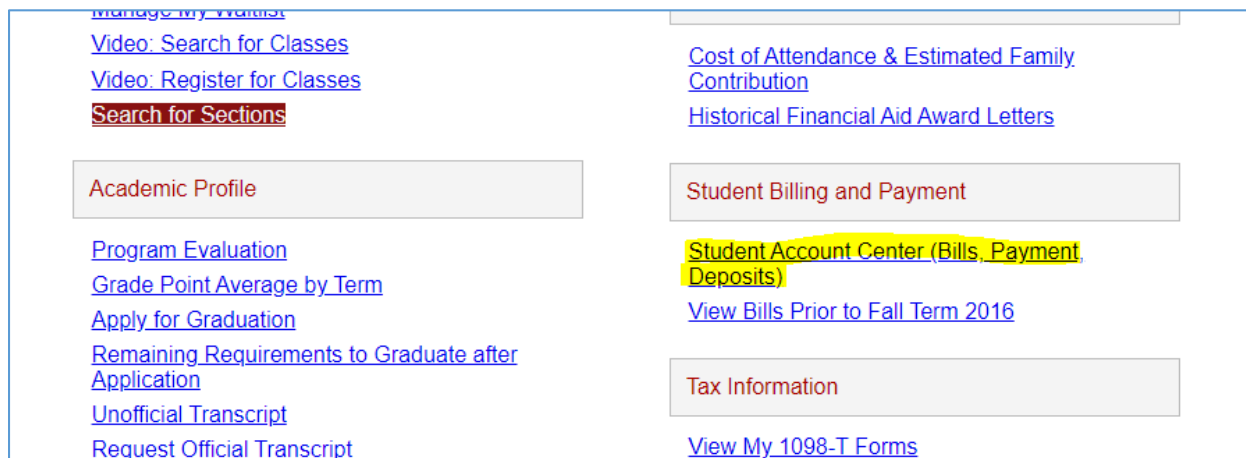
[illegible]

Video: Search for Classes

Video: Register for Classes

Search for Sections

Academic Profile

Program Evaluation

Grade Point Average by Term

Apply for Graduation

Remaining Requirements to Graduate after Application

Unofficial Transcript

Request Official Transcript

Cost of Attendance & Estimated Family Contribution

Historical Financial Aid Award Letters

Student Billing and Payment

Student Account Center (Bills, Payment, Deposits)

View Bills Prior to Fall Term 2016

Tax Information

View My 1098-T Forms